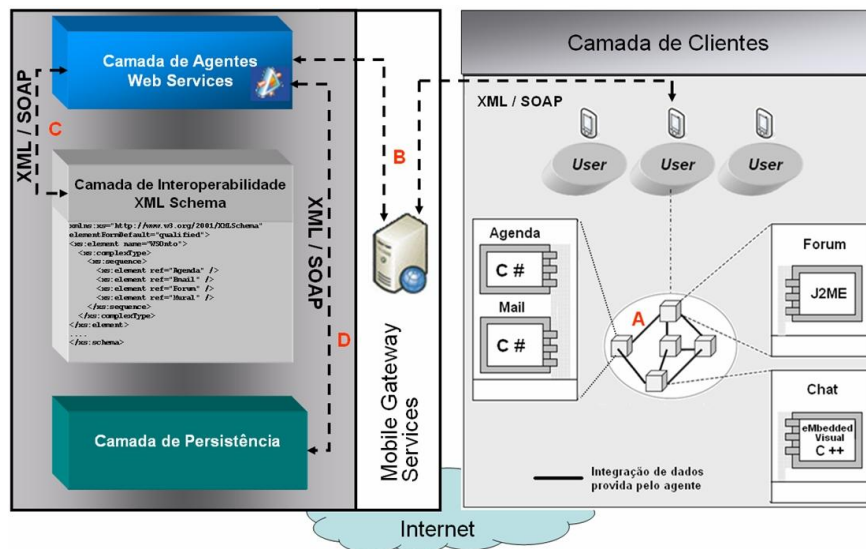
Camada de Agentes Web Services

XML / SOAP

C

Camada de Interoperabilidade XML Schema

xmlns:xs="http://www.w3.org/2001/XMLSchema"
elementFormDefault="qualified">
<xs:element name="WSDnto">
<xs:complexType>
<xs:sequence>
<xs:element ref="Agenda" />
<xs:element ref="Email" />
<xs:element ref="Forum" />
<xs:element ref="Mural" />
</xs:sequence>
</xs:complexType>
</xs:element>
....
</xs:schema>

XML / SOAP

D

B

Camada de Persistência

Mobile Gateway Services

Camada de Clientes

XML / SOAP

User

User

User

Agenda

C #

Mail

C #

A

Forum

J2ME

Chat

eMbedded Visual C ++

Integração de dados provida pelo agente

Internet